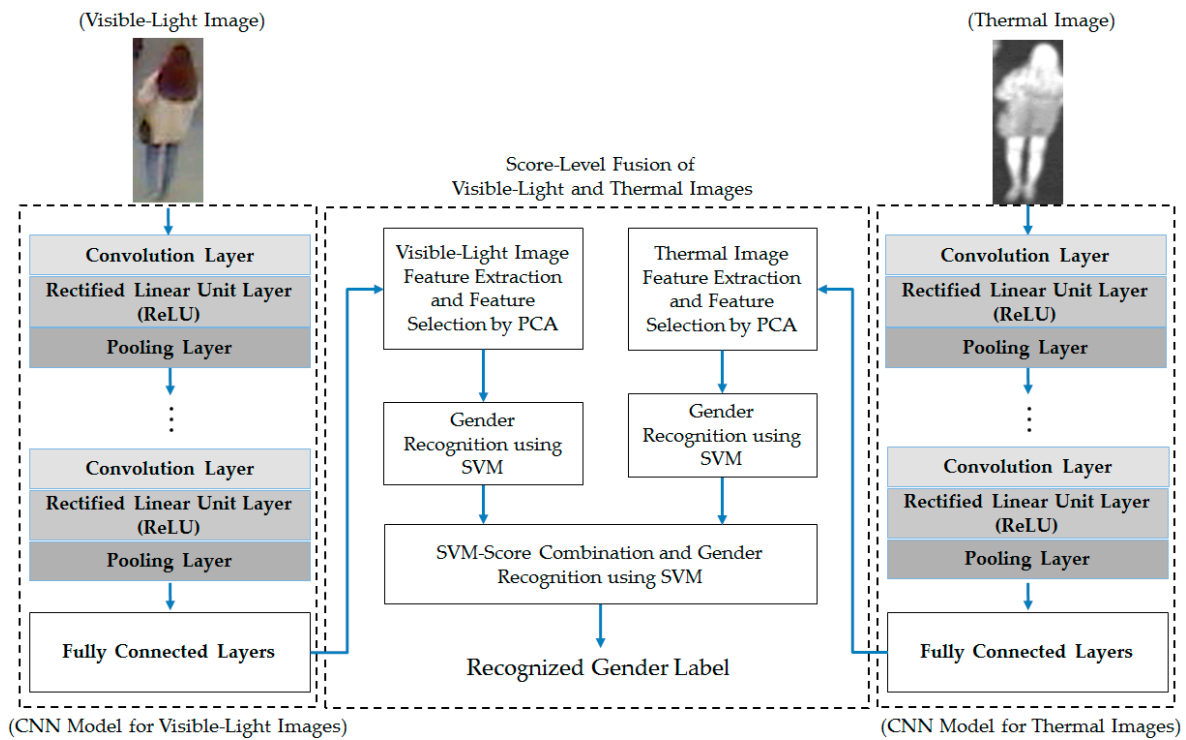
(Visible-Light Image)

(Thermal Image)

Score-Level Fusion of Visible-Light and Thermal Images

Convolution Layer

Rectified Linear Unit Layer (ReLU)

Pooling Layer

⋮

Convolution Layer

Rectified Linear Unit Layer (ReLU)

Pooling Layer

Fully Connected Layers

Visible-Light Image Feature Extraction and Feature Selection by PCA

Gender Recognition using SVM

Thermal Image Feature Extraction and Feature Selection by PCA

Gender Recognition using SVM

SVM-Score Combination and Gender Recognition using SVM

Recognized Gender Label

Convolution Layer

Rectified Linear Unit Layer (ReLU)

Pooling Layer

⋮

Convolution Layer

Rectified Linear Unit Layer (ReLU)

Pooling Layer

Fully Connected Layers

(CNN Model for Visible-Light Images)

(CNN Model for Thermal Images)